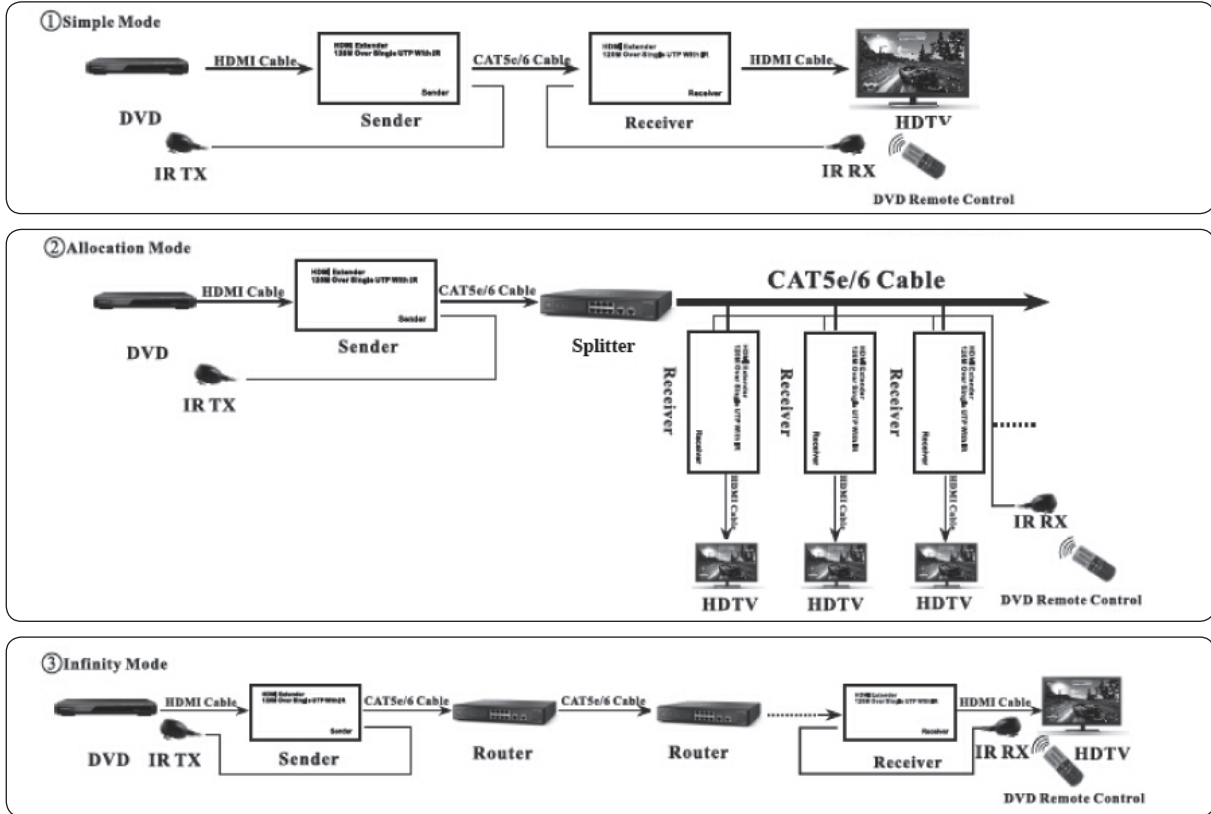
①Simple Mode

HDMI Cable

HDMI Extender
120M Over Single UTP With IR
Sender

Sender

CAT5e/6 Cable

HDMI Extender
120M Over Single UTP With IR
Receiver

Receiver

HDMI Cable

DVD

HDTV

IR TX

IR RX

DVD Remote Control

②Allocation Mode

HDMI Cable

HDMI Extender
120M Over Single UTP With IR
Sender

CAT5e/6 Cable

CAT5e/6 Cable

DVD

Sender

Splitter

IR TX

Receiver

HDMI Extender
120M Over Single UTP With IR
Receiver

Receiver

HDMI Extender
120M Over Single UTP With IR
Receiver

Receiver

HDMI Extender
120M Over Single UTP With IR
Receiver

HDMI Cable

HDMI Cable

HDMI Cable

IR RX

HDTV

HDTV

HDTV

DVD Remote Control

③Infinity Mode

HDMI Cable

HDMI Extender
120M Over Single UTP With IR
Sender

CAT5e/6 Cable

CAT5e/6 Cable

HDMI Extender
120M Over Single UTP With IR
Receiver

HDMI Cable

DVD

IR TX

Sender

Router

Router

Receiver

IR RX

HDTV

DVD Remote Control